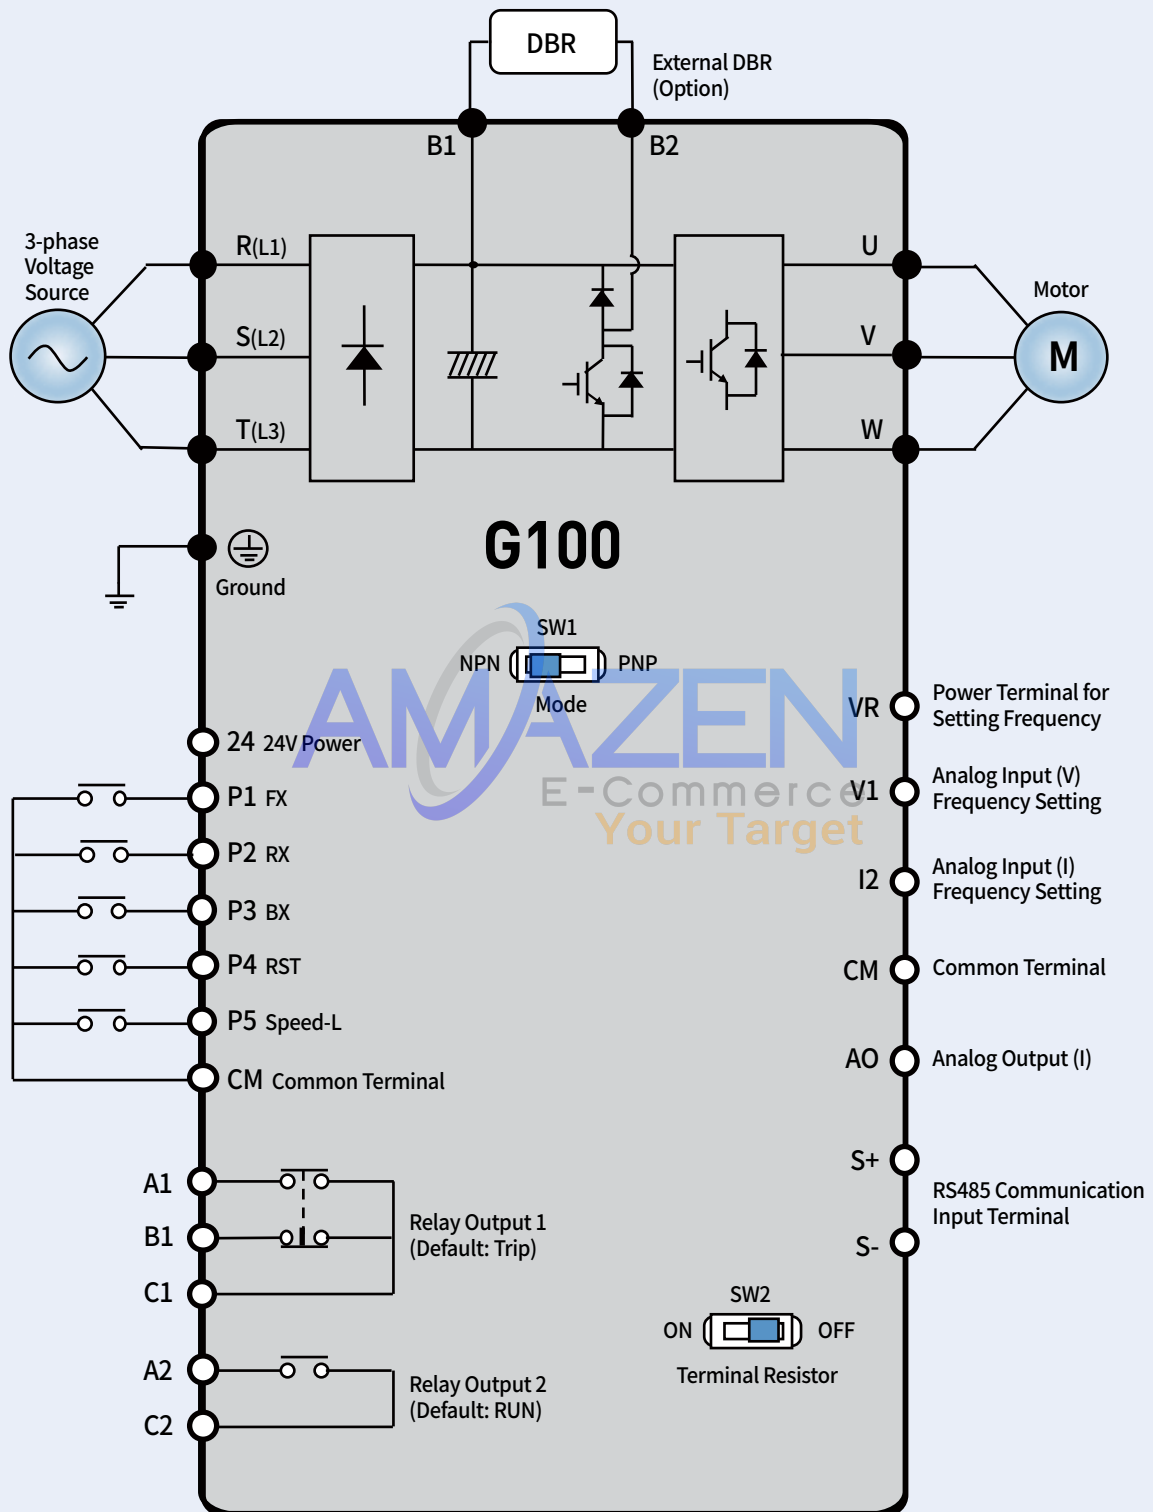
DBR

External DBR
(Option)

B1

B2

3-phase
Voltage
Source

R(L1)

S(L2)

T(L3)

U

V

W

Motor

M

G100

Ground

SW1

NPN

PNP

Mode

AMAZEN
E-Commerce
Your Target

24 24V Power

P1 FX

P2 RX

P3 BX

P4 RST

P5 Speed-L

CM Common Terminal

VR

Power Terminal for
Setting Frequency

V1

Analog Input (V)
Frequency Setting

I2

Analog Input (I)
Frequency Setting

CM

Common Terminal

AO

Analog Output (I)

S+

RS485 Communication
Input Terminal

S-

A1

B1

C1

Relay Output 1
(Default: Trip)

A2

C2

Relay Output 2
(Default: RUN)

SW2

ON

OFF

Terminal Resistor